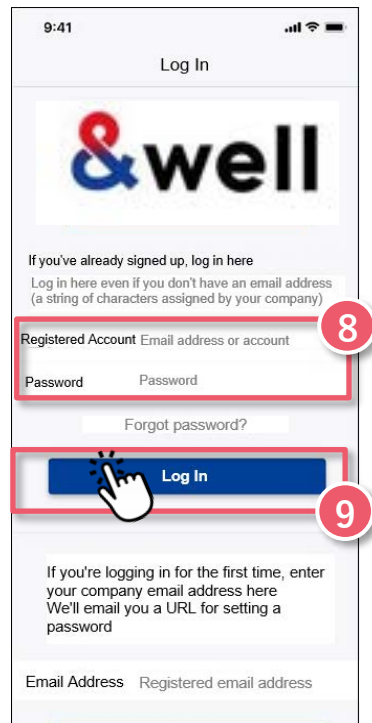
9:41

Log In

&well

If you've already signed up, log in here

Log in here even if you don't have an email address (a string of characters assigned by your company)

8

Registered Account Email address or account

Password Password

Forgot password?

Log In

9

If you're logging in for the first time, enter your company email address here
We'll email you a URL for setting a password

Email Address Registered email address